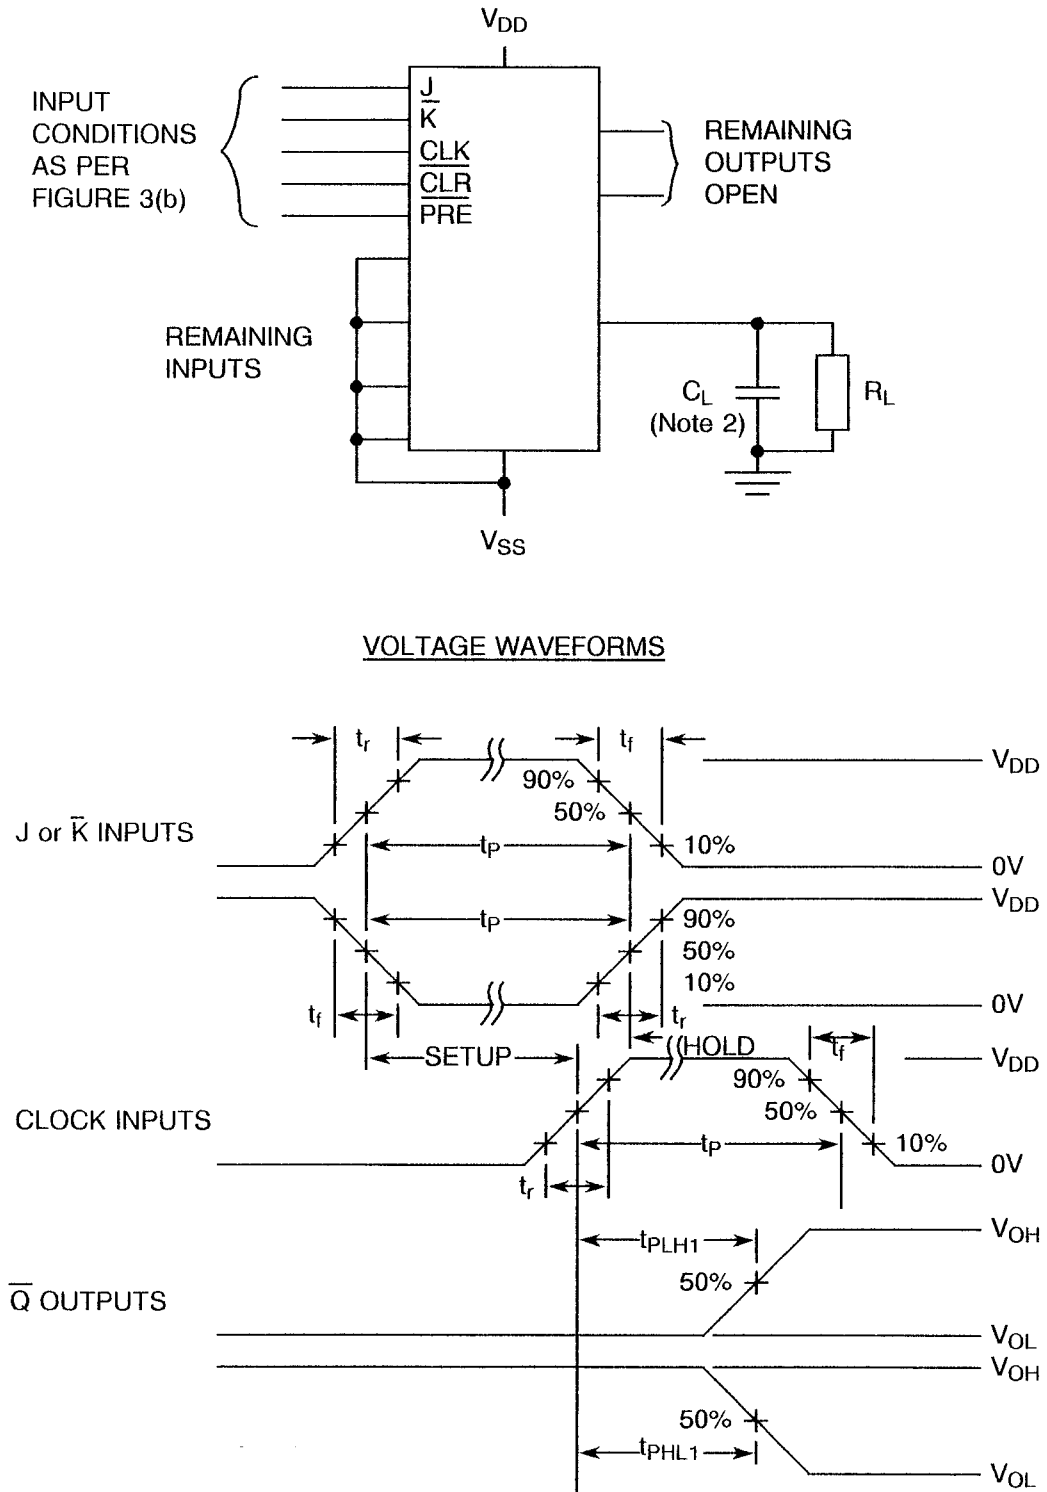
$V_{DD}$

INPUT CONDITIONS AS PER FIGURE 3(b)

J
$\overline{K}$
$\overline{CLK}$
$\overline{CLR}$
$\overline{PRE}$

REMAINING OUTPUTS OPEN

REMAINING INPUTS

$C_L$
(Note 2)

$R_L$

$V_{SS}$

VOLTAGE WAVEFORMS

$t_r$

$t_f$

$V_{DD}$

90%

50%

J or $\overline{K}$ INPUTS

10%

$t_P$

0V

$V_{DD}$

$t_P$

90%

50%

10%

0V

$t_f$

$t_r$

SETUP

HOLD

$t_f$

$V_{DD}$

90%

50%

CLOCK INPUTS

10%

$t_P$

0V

$t_r$

$V_{OH}$

$t_{PLH1}$

50%

$\overline{Q}$ OUTPUTS

$V_{OL}$

$V_{OH}$

50%

$t_{PHL1}$

$V_{OL}$